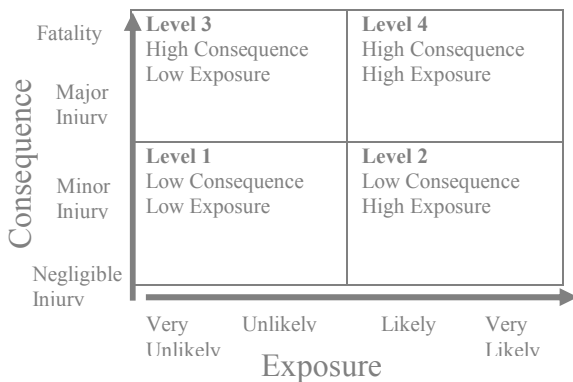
Consequence

Fatality

Major Injury

Minor Injury

Negligible Injury

| Level 3 High Consequence Low Exposure | Level 4 High Consequence High Exposure |
|---|---|
| Level 1 Low Consequence Low Exposure | Level 2 Low Consequence High Exposure |

Very Unlikely

Unlikely

Likely

Very Likely

Exposure